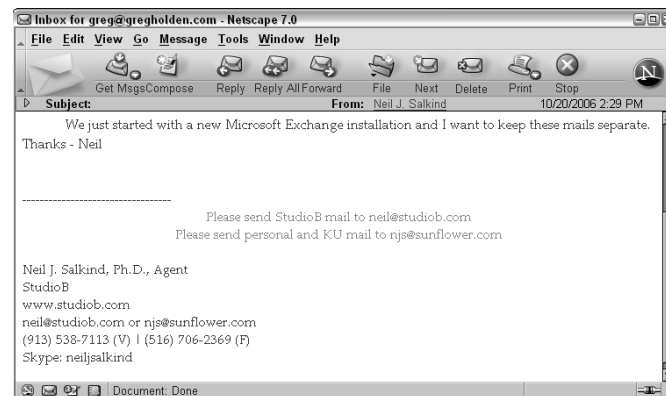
Inbox for greg@gregholden.com - Netscape 7.0

File Edit View Go Message Tools Window Help

Get Msgs Compose Reply Reply All Forward File Next Delete Print Stop

Subject: From: Neil J. Salkind 10/20/2006 2:29 PM

We just started with a new Microsoft Exchange installation and I want to keep these mails separate. Thanks - Neil

---------------------------------

Please send StudioB mail to neil@studiob.com
Please send personal and KU mail to njs@sunflower.com

Neil J. Salkind, Ph.D., Agent
StudioB
www.studiob.com
neil@studiob.com or njs@sunflower.com
(913) 538-7113 (V) | (516) 706-2369 (F)
Skype: neiljsalkind

Document: Done